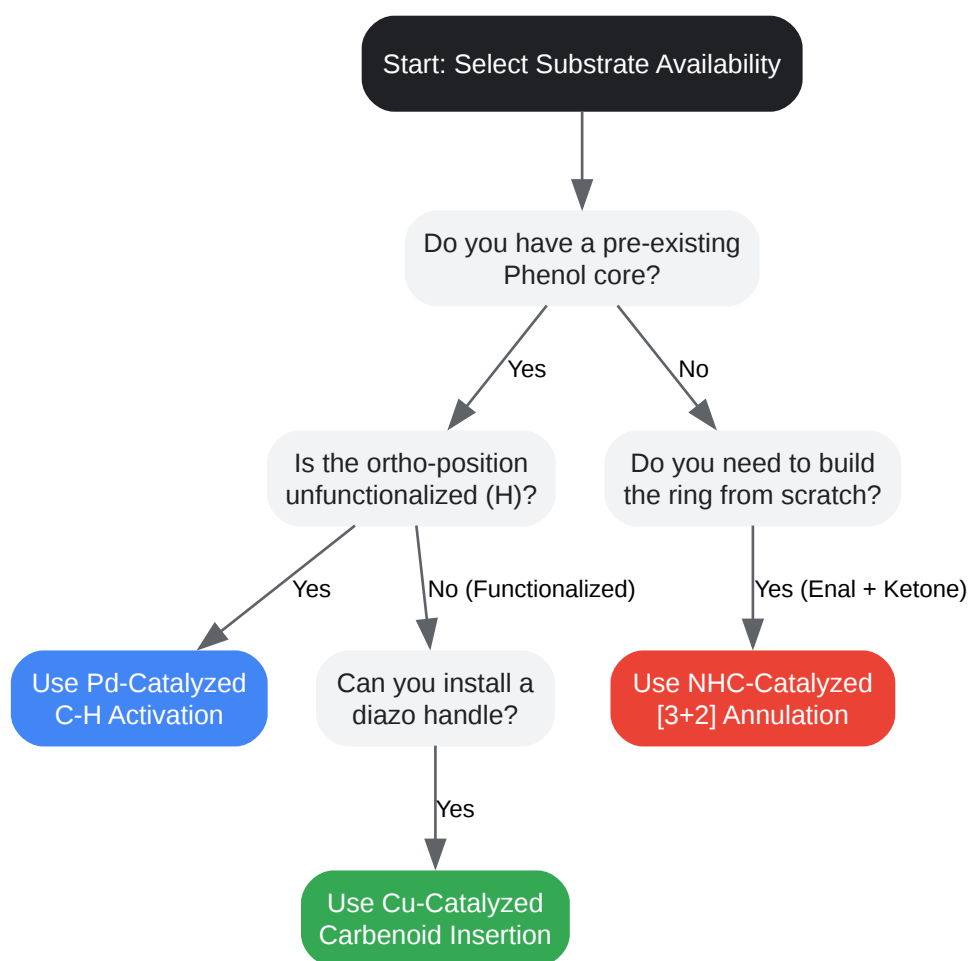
Start: Select Substrate Availability

Do you have a pre-existing Phenol core?

Yes

No

Is the ortho-position unfunctionalized (H)?

Do you need to build the ring from scratch?

Yes

No (Functionalized)

Yes (Enal + Ketone)

Use Pd-Catalyzed C-H Activation

Can you install a diazo handle?

Use NHC-Catalyzed [3+2] Annulation

Yes

Use Cu-Catalyzed Carbenoid Insertion